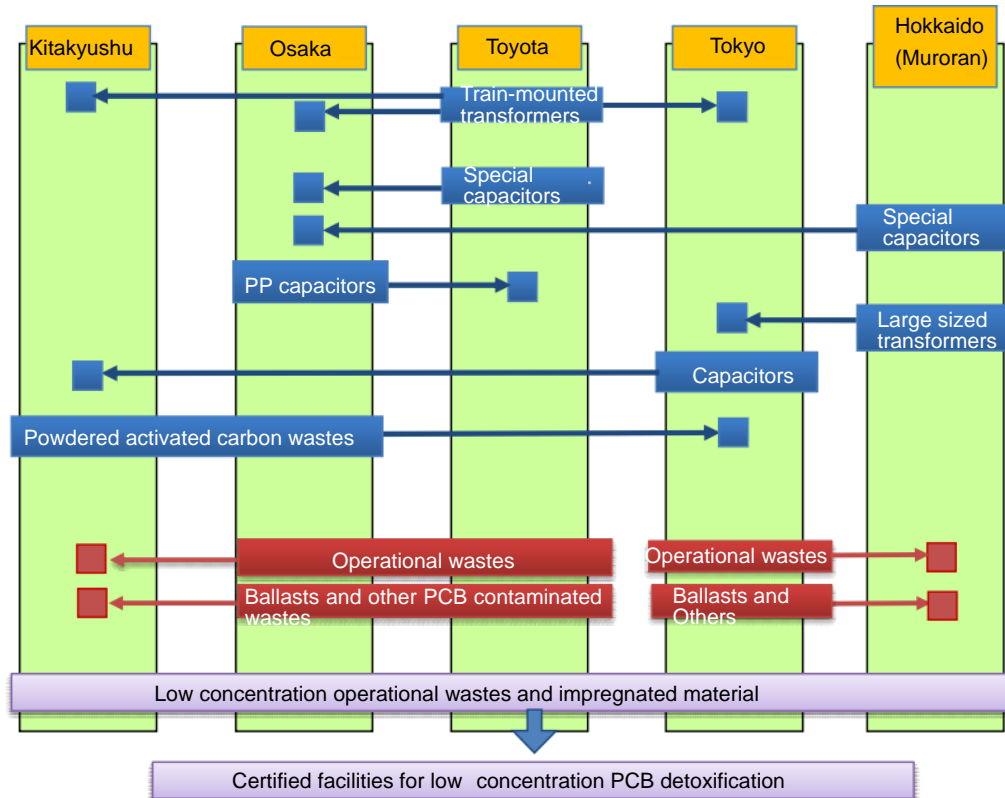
Kitakyushu

Osaka

Toyota

Tokyo

Hokkaido (Muroran)

Train-mounted transformers

Special capacitors

Special capacitors

PP capacitors

Large sized transformers

Capacitors

Powdered activated carbon wastes

Operational wastes

Operational wastes

Ballasts and other PCB contaminated wastes

Ballasts and Others

Low concentration operational wastes and impregnated material

Certified facilities for low concentration PCB detoxification